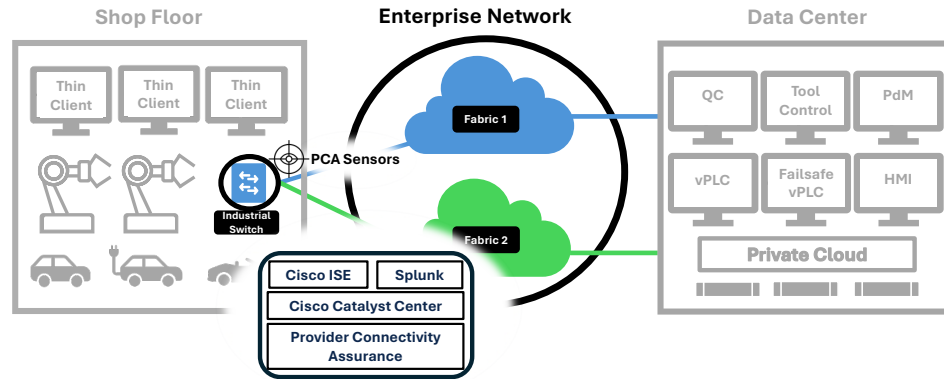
Shop Floor

Enterprise Network

Data Center

Thin Client

Thin Client

Thin Client

Industrial Switch

PCA Sensors

Fabric 1

Fabric 2

Cisco ISE

Splunk

Cisco Catalyst Center

Provider Connectivity Assurance

QC

Tool Control

PdM

vPLC

Failsafe vPLC

HMI

Private Cloud